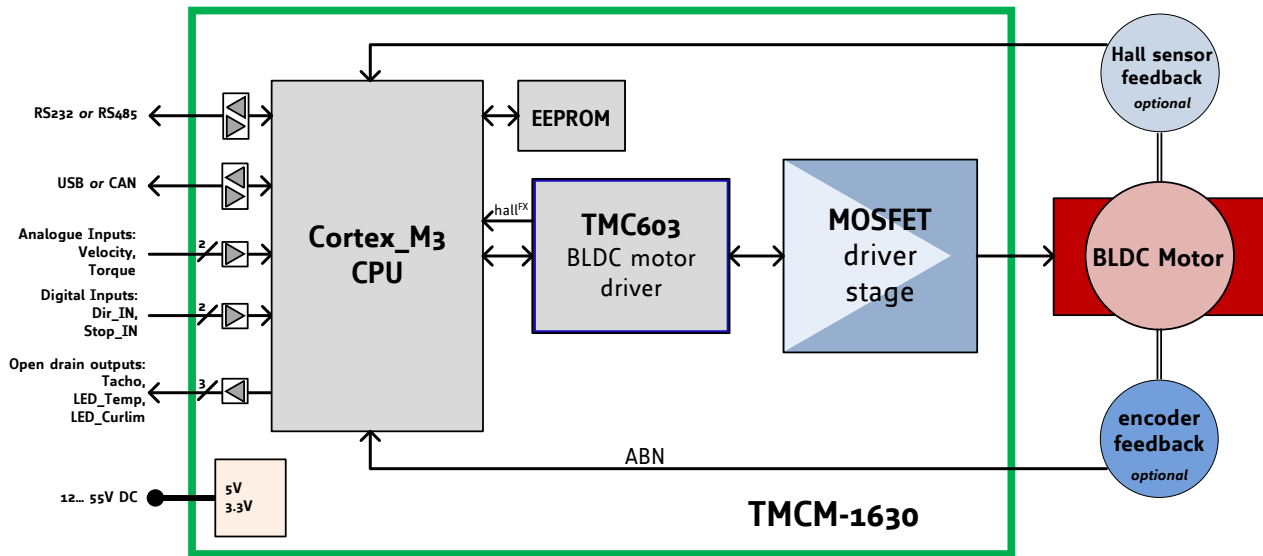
Hall sensor feedback
optional

RS232 or RS485

EEPROM

USB or CAN

hall$^{FX}$

Cortex_M3 CPU

TMC603
BLDC motor driver

MOSFET driver stage

BLDC Motor

Analogue Inputs: Velocity, Torque

2

Digital Inputs: Dir_IN, Stop_IN

2

Open drain outputs: Tacho, LED_Temp, LED_Curlim

3

encoder feedback
optional

ABN

12... 55V DC

5V
3.3V

TMCM-1630